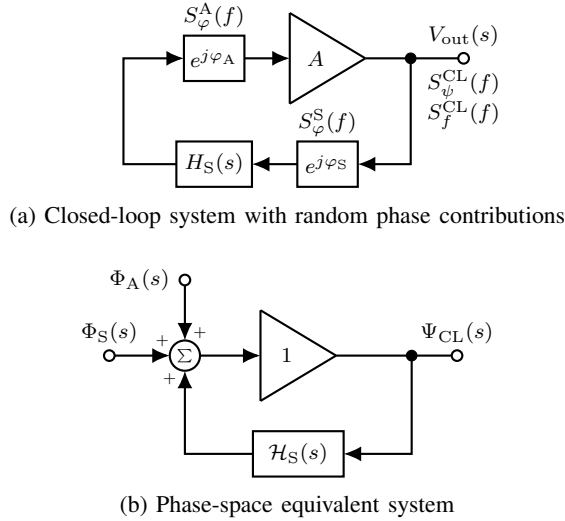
$S_{\varphi}^{\mathrm{A}}(f)$

$e^{j\varphi_{\mathrm{A}}}$

$A$

$V_{\mathrm{out}}(s)$

$S_{\psi}^{\mathrm{CL}}(f)$

$S_{f}^{\mathrm{CL}}(f)$

$S_{\varphi}^{\mathrm{S}}(f)$

$H_{\mathrm{S}}(s)$

$e^{j\varphi_{\mathrm{S}}}$

(a) Closed-loop system with random phase contributions

$\Phi_{\mathrm{A}}(s)$

$\Phi_{\mathrm{S}}(s)$

$+$ $+$ $\Sigma$ $+$

$1$

$\Psi_{\mathrm{CL}}(s)$

$\mathcal{H}_{\mathrm{S}}(s)$

(b) Phase-space equivalent system